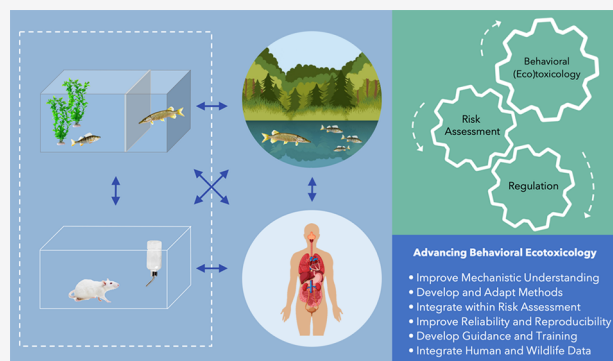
Behavioral (Eco)toxicology

Risk Assessment

Regulation

Advancing Behavioral Ecotoxicology

• Improve Mechanistic Understanding
• Develop and Adapt Methods
• Integrate within Risk Assessment
• Improve Reliability and Reproducibility
• Develop Guidance and Training
• Integrate Human and Wildlife Data